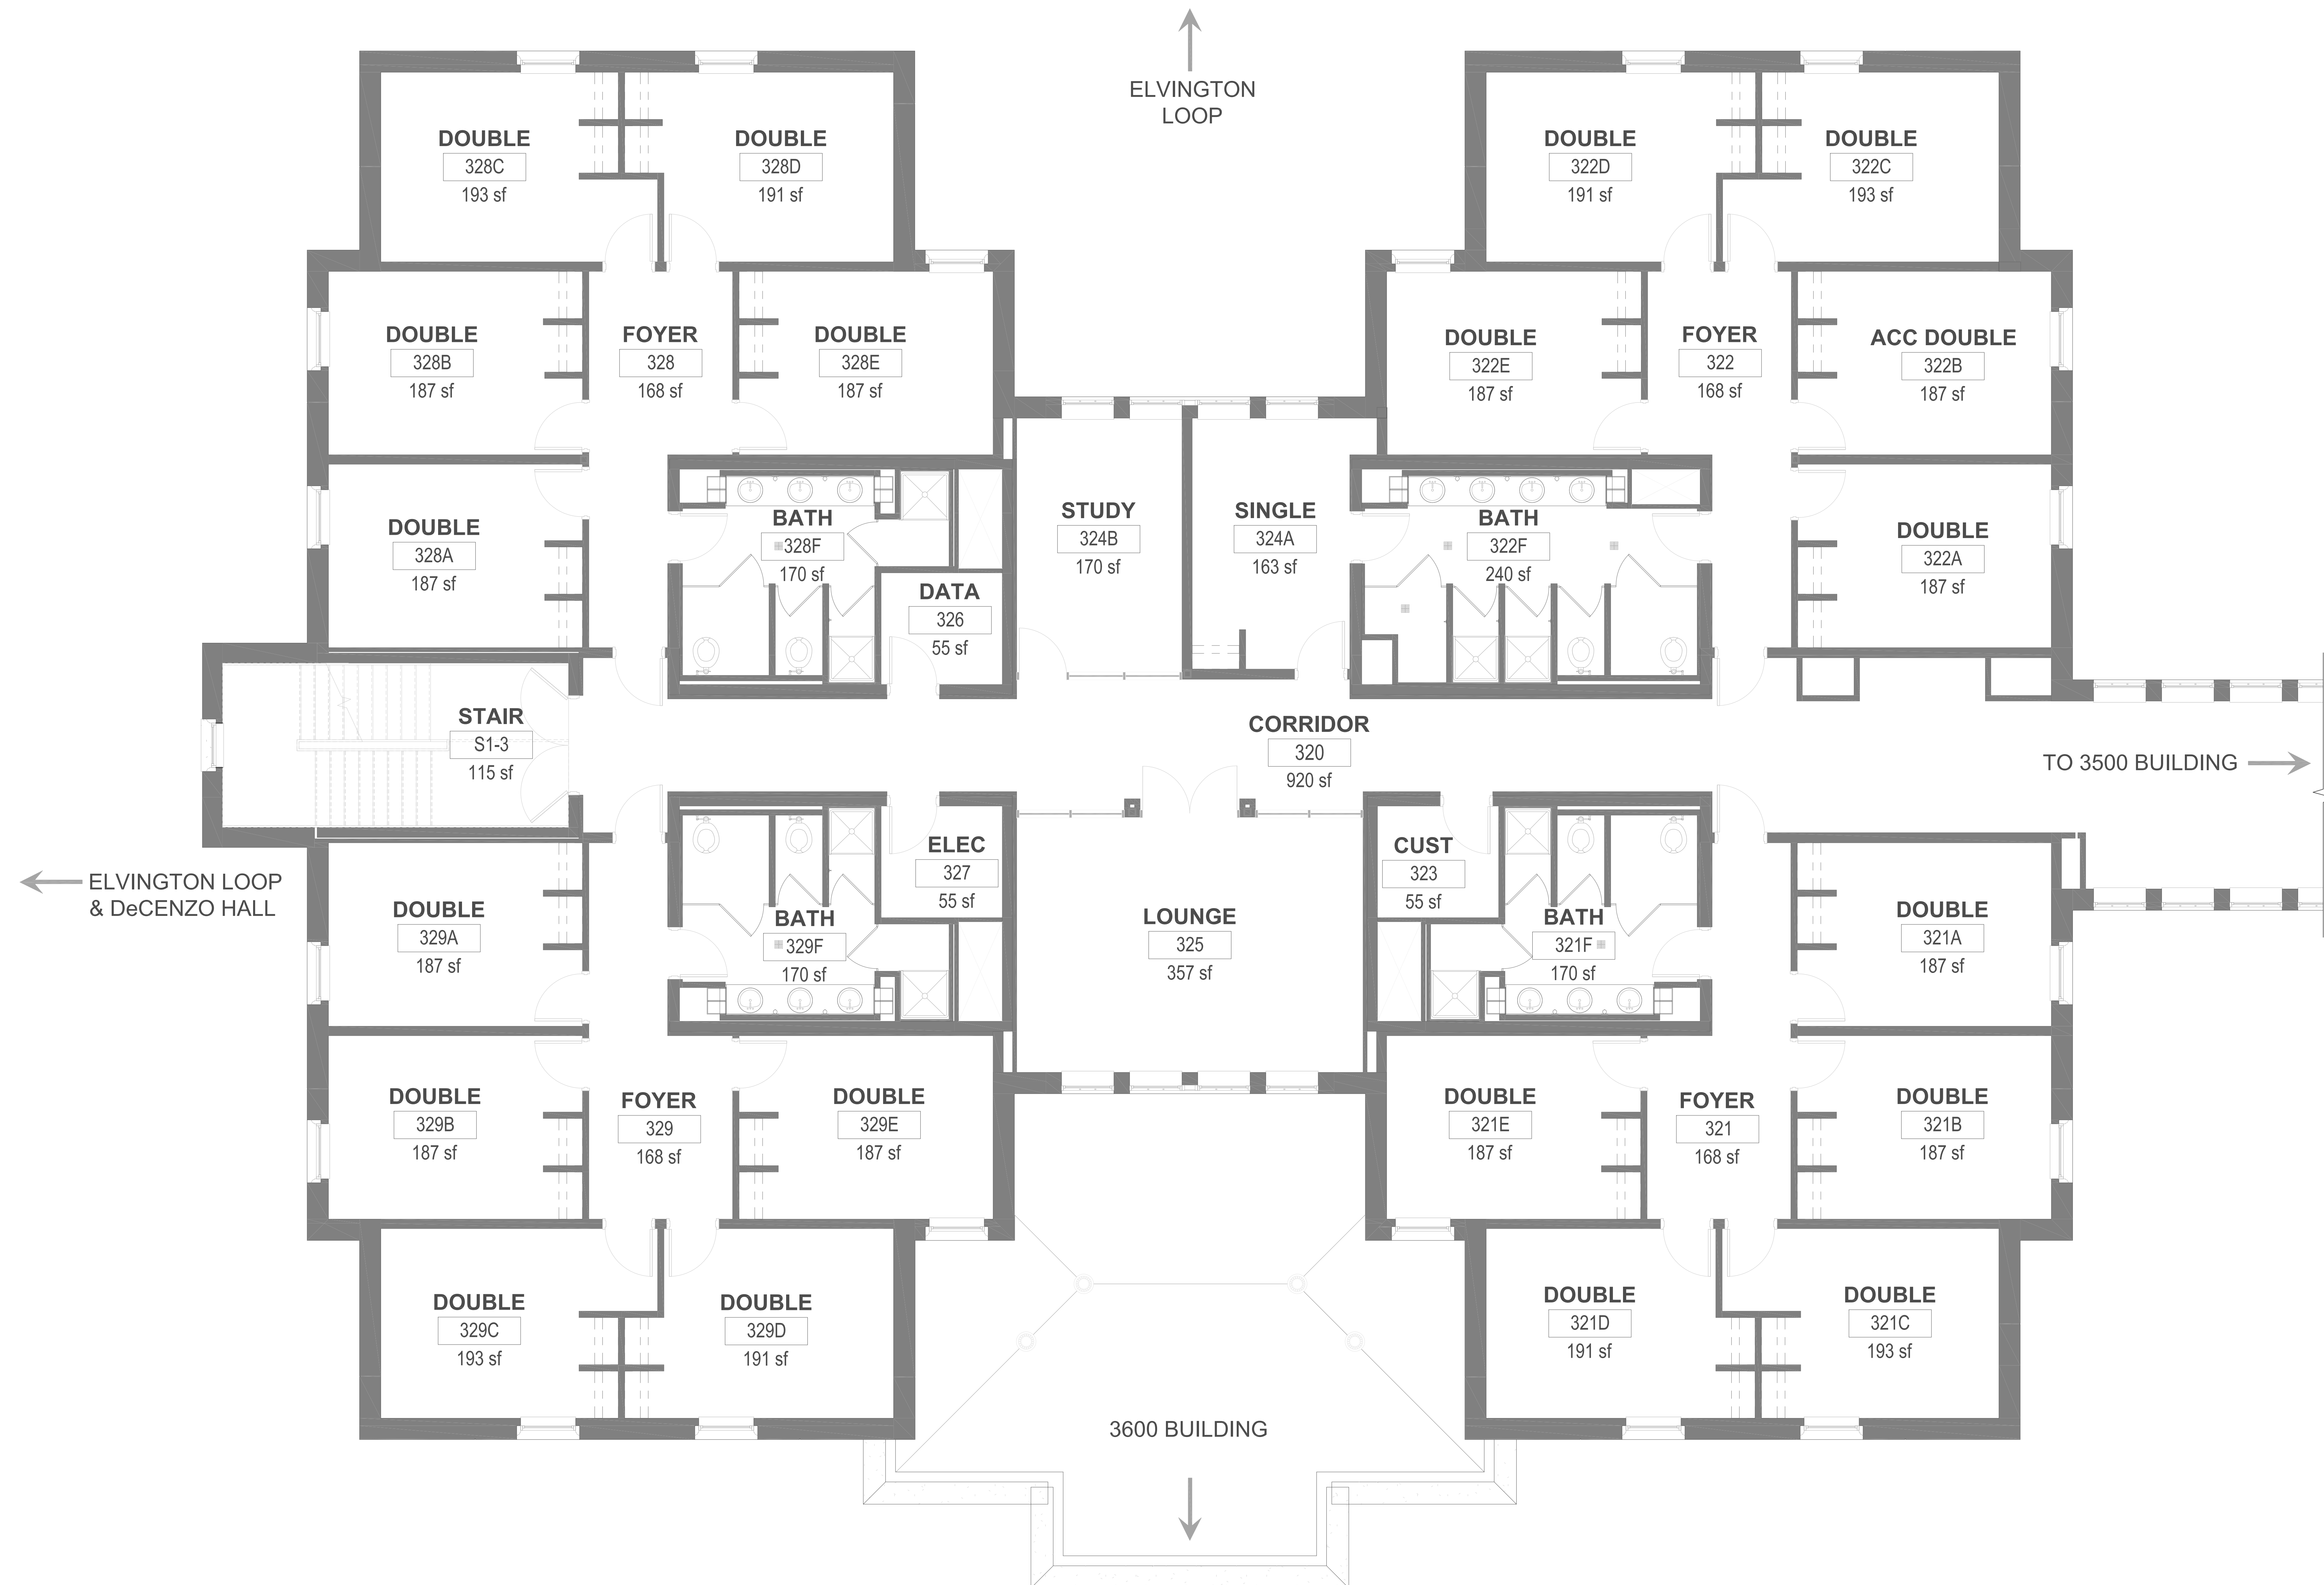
ELVINGTON LOOP

DOUBLE 328C 193 sf

DOUBLE 328D 191 sf

DOUBLE 322D 191 sf

DOUBLE 322C 193 sf

DOUBLE 328B 187 sf

FOYER 328 168 sf

DOUBLE 328E 187 sf

DOUBLE 322E 187 sf

FOYER 322 168 sf

ACC DOUBLE 322B 187 sf

DOUBLE 328A 187 sf

BATH 328F 170 sf

DATA 326 55 sf

STUDY 324B 170 sf

SINGLE 324A 163 sf

BATH 322F 240 sf

DOUBLE 322A 187 sf

STAIR S1-3 115 sf

CORRIDOR 320 920 sf

TO 3500 BUILDING

ELVINGTON LOOP & DeCENZO HALL

DOUBLE 329A 187 sf

BATH 329F 170 sf

ELEC 327 55 sf

LOUNGE 325 357 sf

CUST 323 55 sf

BATH 321F 170 sf

DOUBLE 321A 187 sf

DOUBLE 329B 187 sf

FOYER 329 168 sf

DOUBLE 329E 187 sf

DOUBLE 321E 187 sf

FOYER 321 168 sf

DOUBLE 321B 187 sf

DOUBLE 329C 193 sf

DOUBLE 329D 191 sf

DOUBLE 321D 191 sf

DOUBLE 321C 193 sf

3600 BUILDING